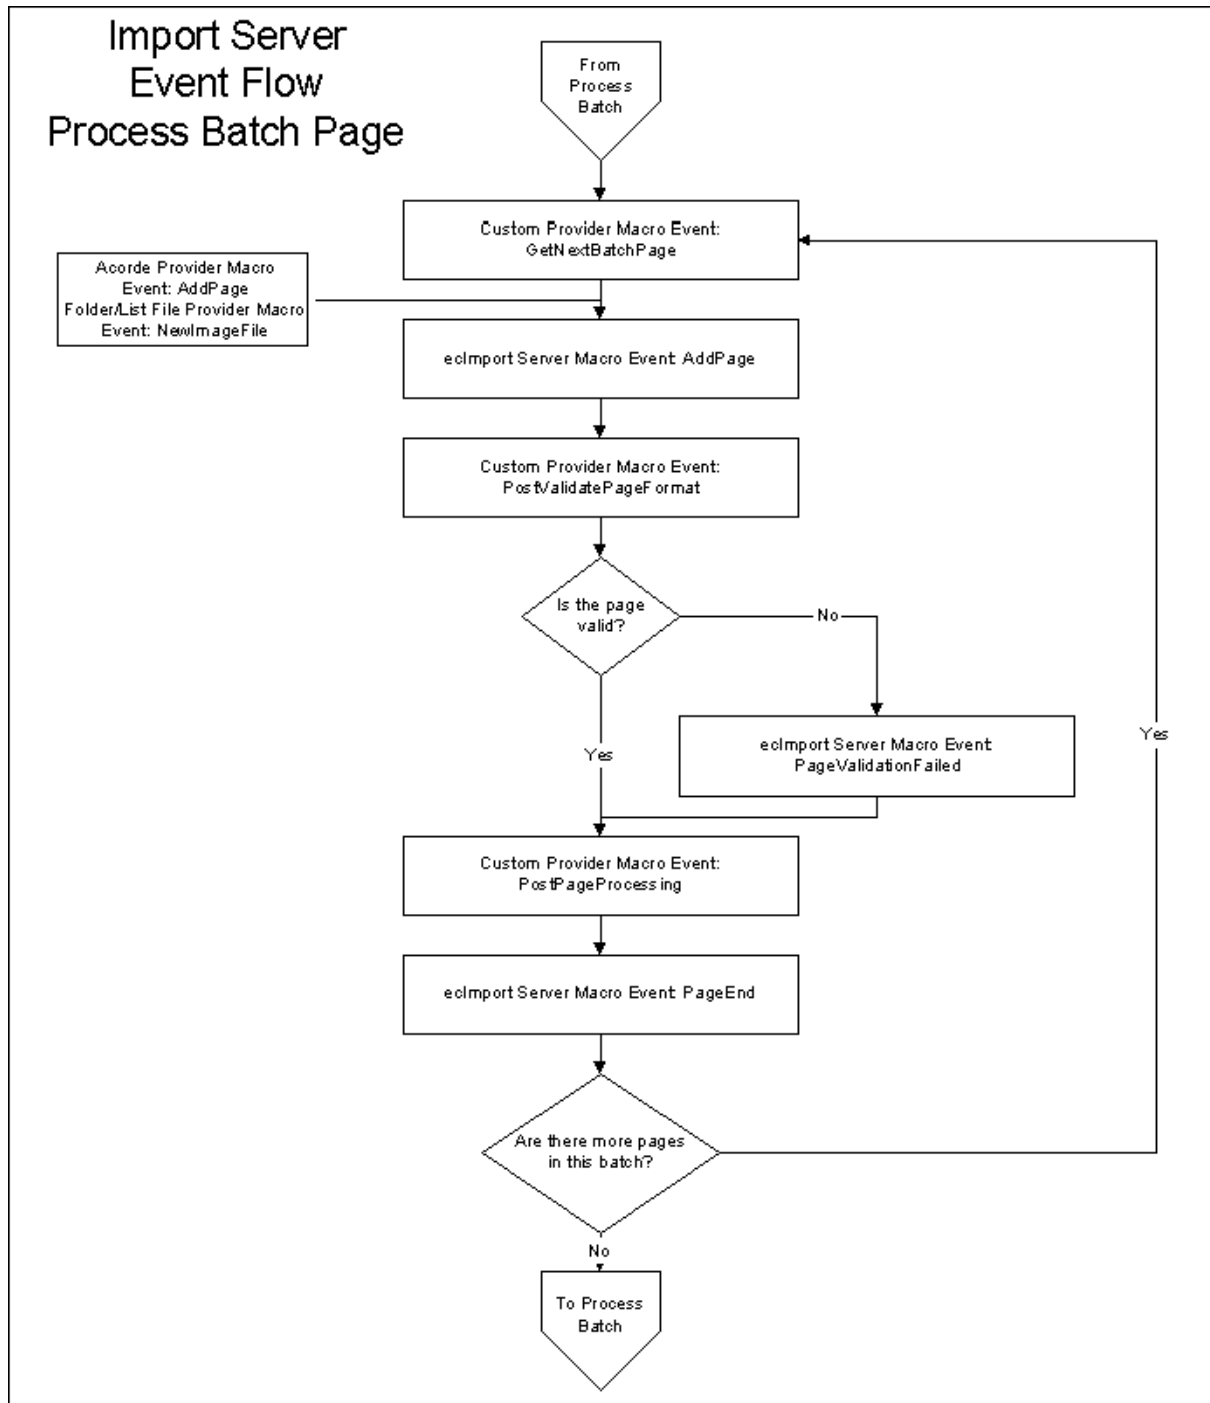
Import Server Event Flow Process Batch Page

From Process Batch

Custom Provider Macro Event: GetNextBatchPage

Acorde Provider Macro Event: AddPage Folder/List File Provider Macro Event: NewImageFile

ecImport Server Macro Event: AddPage

Custom Provider Macro Event: PostValidatePageFormat

Is the page valid?

No

ecImport Server Macro Event: PageValidationFailed

Yes

Yes

Custom Provider Macro Event: PostPageProcessing

ecImport Server Macro Event: PageEnd

Are there more pages in this batch?

No

To Process Batch